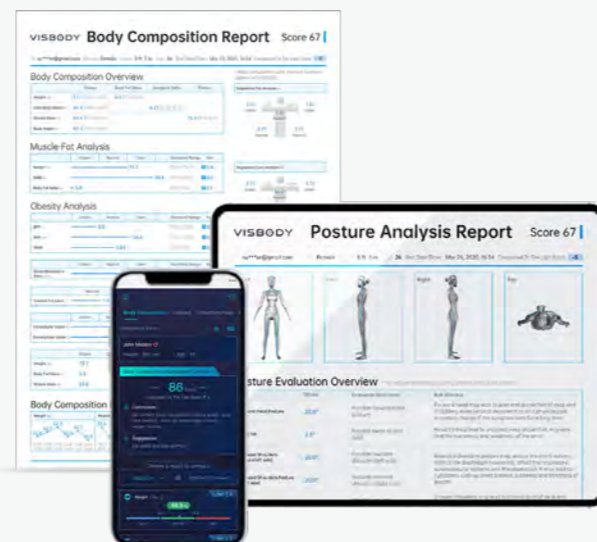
VISBODY Body Composition Report Score 67

Body Composition Overview

Muscle-Fat Analysis

Obesity Analysis

Body Composition

VISBODY Posture Analysis Report Score 67

Front

Left

Right

Top

sture Evaluation Overview

John Walker

86

Conclusion

Suggestion

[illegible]